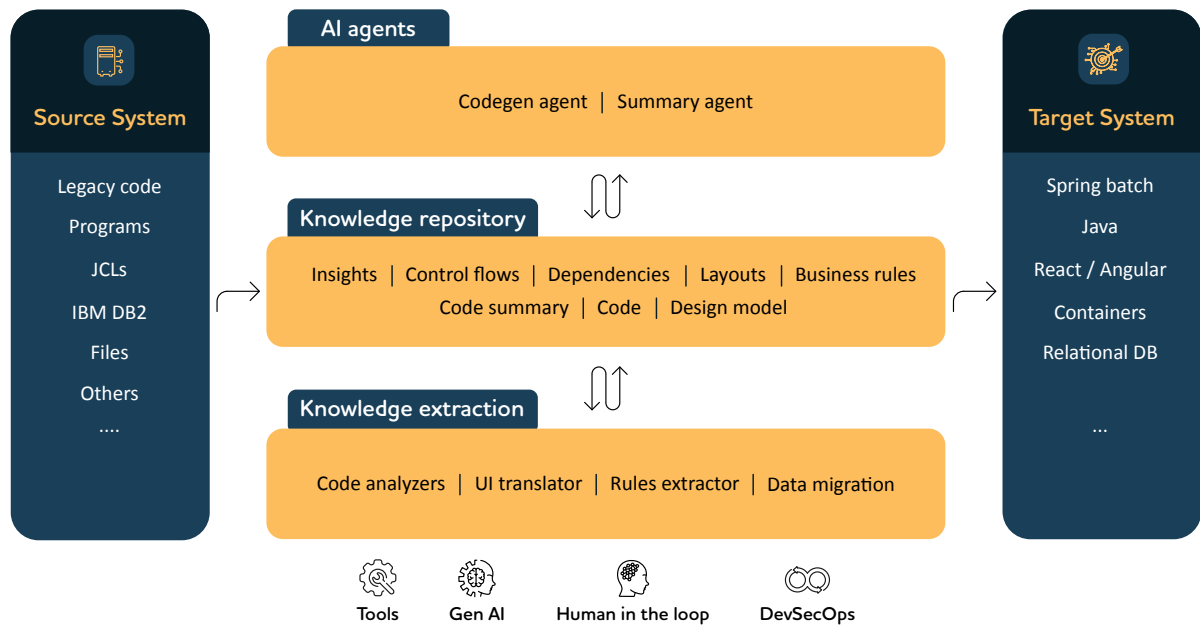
Source System

Legacy code

Programs

JCLs

IBM DB2

Files

Others

....

AI agents

Codegen agent | Summary agent

Knowledge repository

Insights | Control flows | Dependencies | Layouts | Business rules

Code summary | Code | Design model

Knowledge extraction

Code analyzers | UI translator | Rules extractor | Data migration

Target System

Spring batch

Java

React / Angular

Containers

Relational DB

...

Tools

Gen AI

Human in the loop

DevSecOps